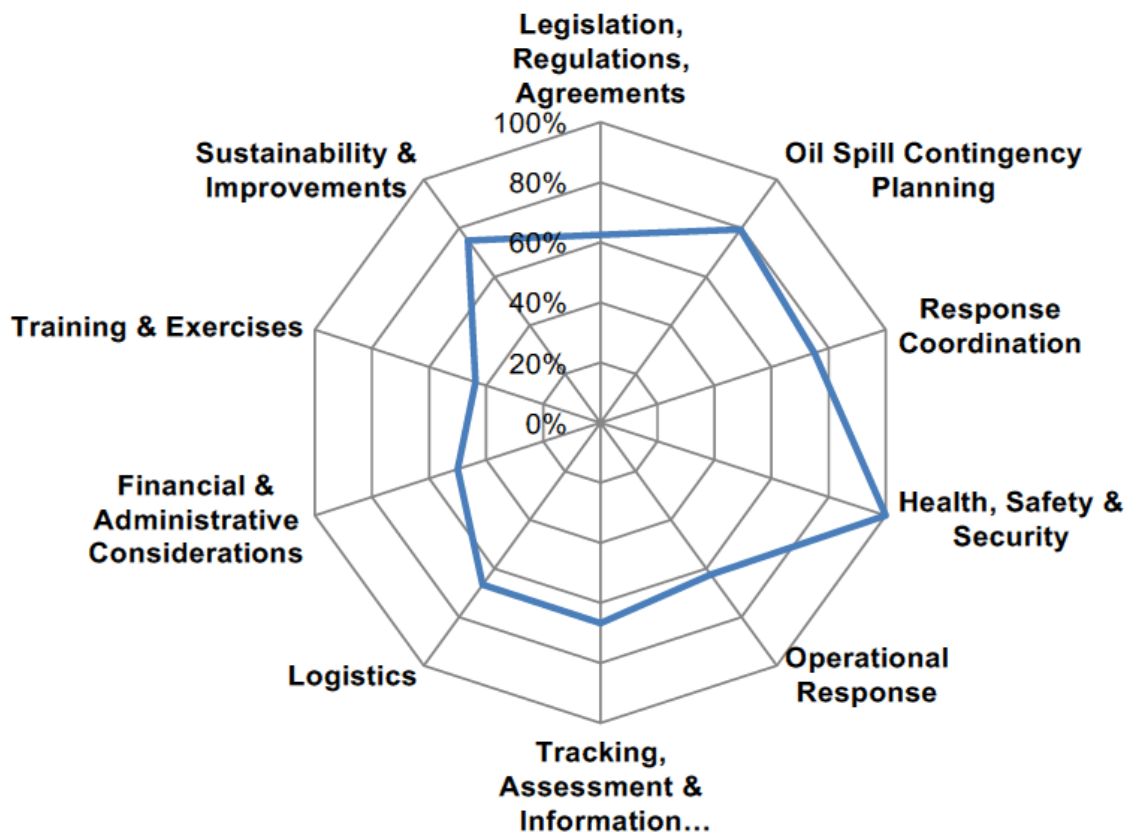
Legislation, Regulations, Agreements

100%
80%
60%
40%
20%
0%

Oil Spill Contingency Planning

Response Coordination

Health, Safety & Security

Operational Response

Tracking, Assessment & Information...

Logistics

Financial & Administrative Considerations

Training & Exercises

Sustainability & Improvements